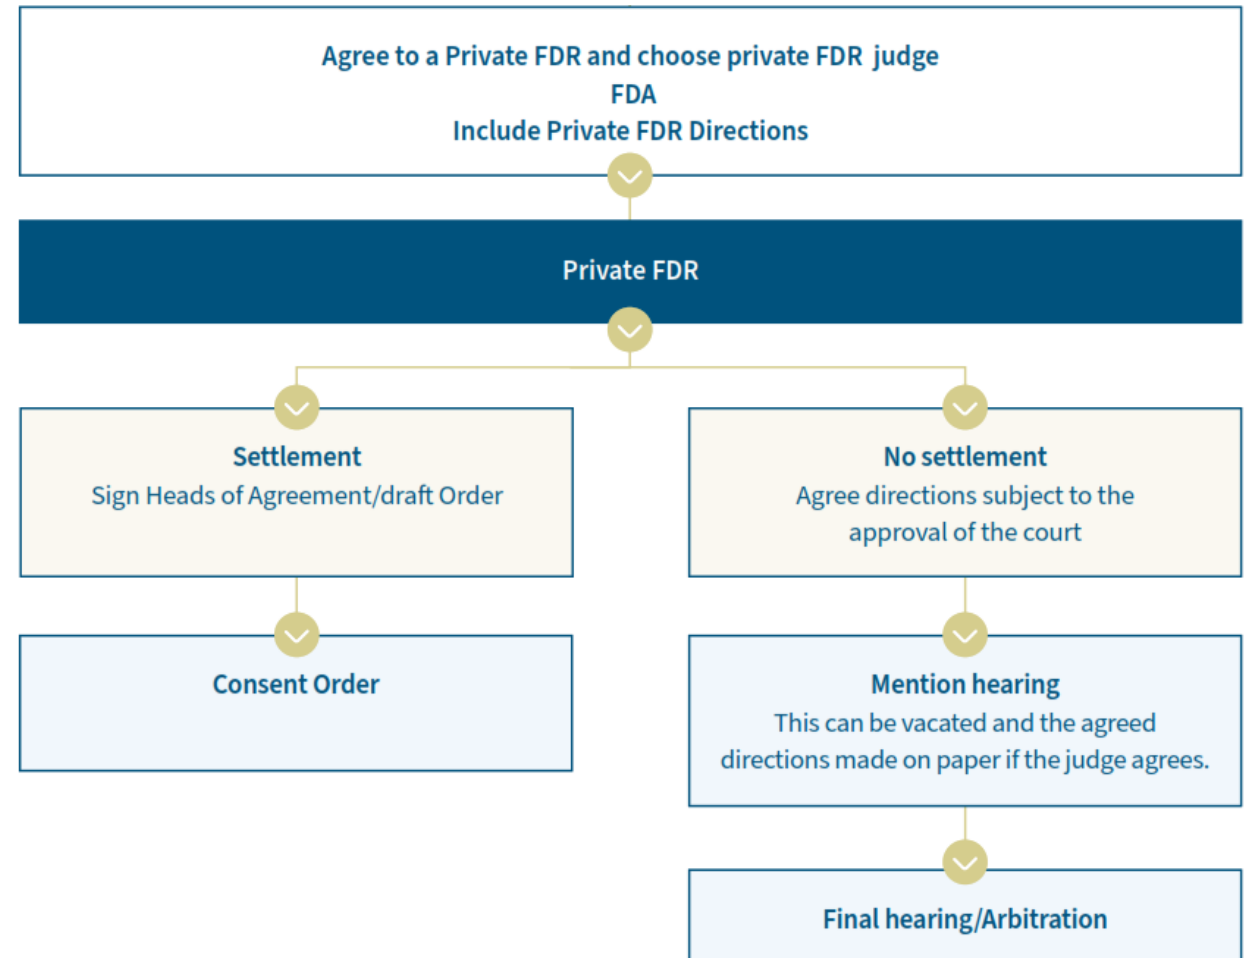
Agree to a Private FDR and choose private FDR judge
FDA
Include Private FDR Directions

Private FDR

Settlement
Sign Heads of Agreement/draft Order

No settlement
Agree directions subject to the approval of the court

Consent Order

Mention hearing
This can be vacated and the agreed directions made on paper if the judge agrees.

Final hearing/Arbitration